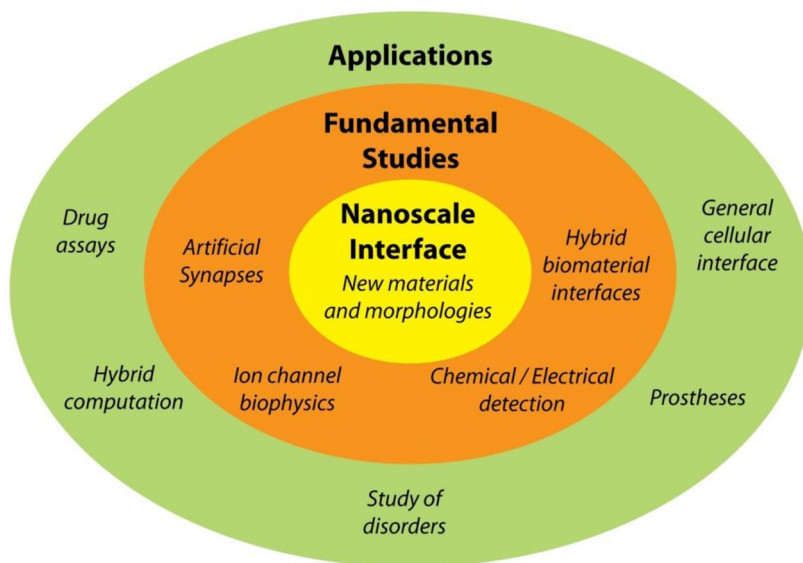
Applications

Fundamental Studies

Nanoscale Interface

New materials and morphologies

Drug assays

Artificial Synapses

Hybrid biomaterial interfaces

General cellular interface

Hybrid computation

Ion channel biophysics

Chemical / Electrical detection

Prostheses

Study of disorders